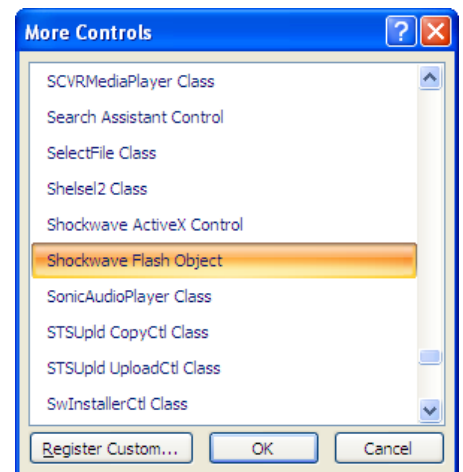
More Controls

SCVRMediaPlayer Class
Search Assistant Control
SelectFile Class
Shelsel2 Class
Shockwave ActiveX Control
Shockwave Flash Object
SonicAudioPlayer Class
STSUpld CopyCtl Class
STSUpld UploadCtl Class
SwInstallerCtl Class

Register Custom... OK Cancel